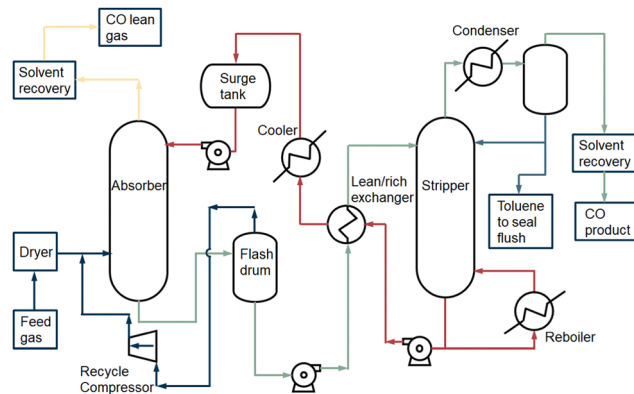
CO lean gas

Solvent recovery

Surge tank

Cooler

Absorber

Dryer

Feed gas

Recycle Compressor

Flash drum

Lean/rich exchanger

Condenser

Stripper

Solvent recovery

Toluene to seal flush

CO product

Reboiler